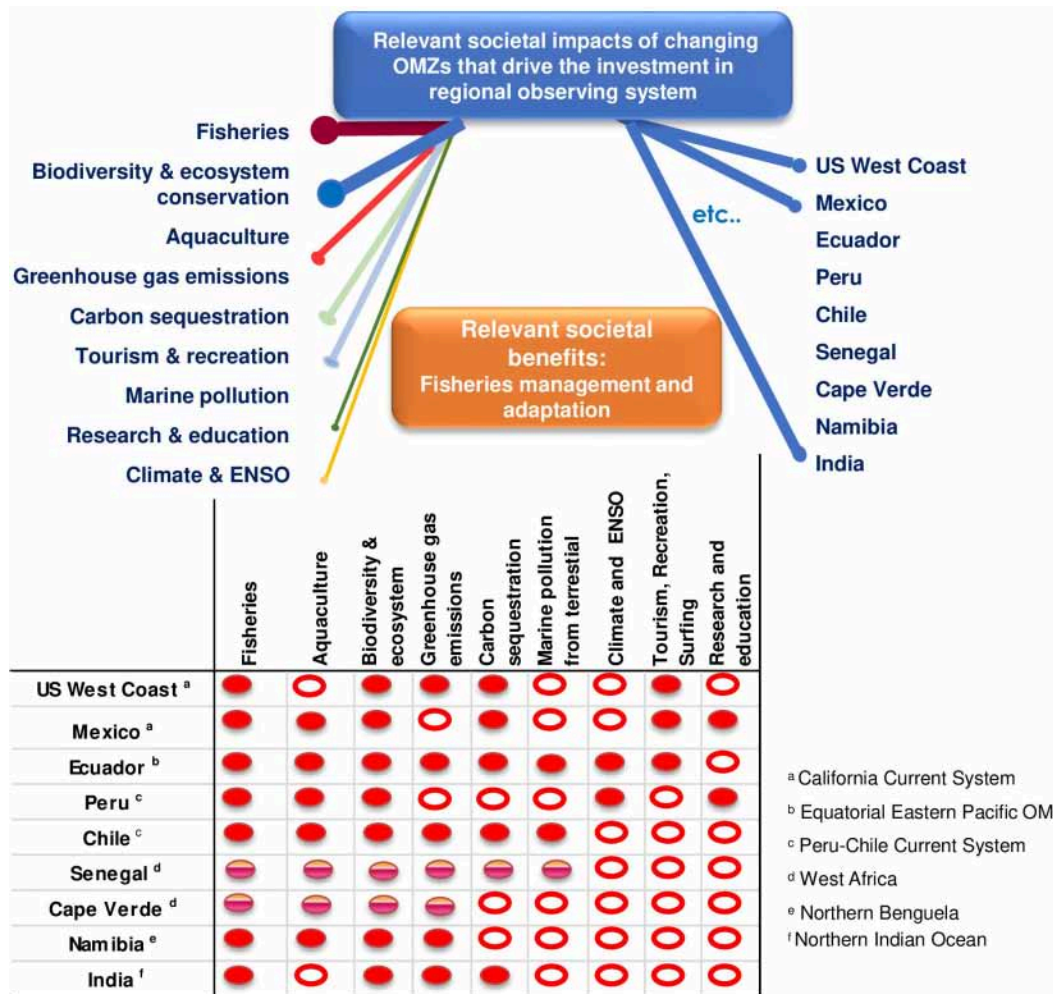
Relevant societal impacts of changing OMZs that drive the investment in regional observing system

Fisheries
Biodiversity & ecosystem conservation
Aquaculture
Greenhouse gas emissions
Carbon sequestration
Tourism & recreation
Marine pollution
Research & education
Climate & ENSO

etc..

US West Coast
Mexico
Ecuador
Peru
Chile
Senegal
Cape Verde
Namibia
India

Relevant societal benefits:
Fisheries management and adaptation

| | Fisheries | Aquaculture | Biodiversity & ecosystem | Greenhouse gas emissions | Carbon sequestration | Marine pollution from terrestial | Climate and ENSO | Tourism, Recreation, Surfing | Research and education |
|---|---|---|---|---|---|---|---|---|---|
| US West Coast $^a$ | | | | | | | | | |
| Mexico $^a$ | | | | | | | | | |
| Ecuador $^b$ | | | | | | | | | |
| Peru $^c$ | | | | | | | | | |
| Chile $^c$ | | | | | | | | | |
| Senegal $^d$ | | | | | | | | | |
| Cape Verde $^d$ | | | | | | | | | |
| Namibia $^e$ | | | | | | | | | |
| India $^f$ | | | | | | | | | |

$^a$ California Current System
$^b$ Equatorial Eastern Pacific OM
$^c$ Peru-Chile Current System
$^d$ West Africa
$^e$ Northern Benguela
$^f$ Northern Indian Ocean